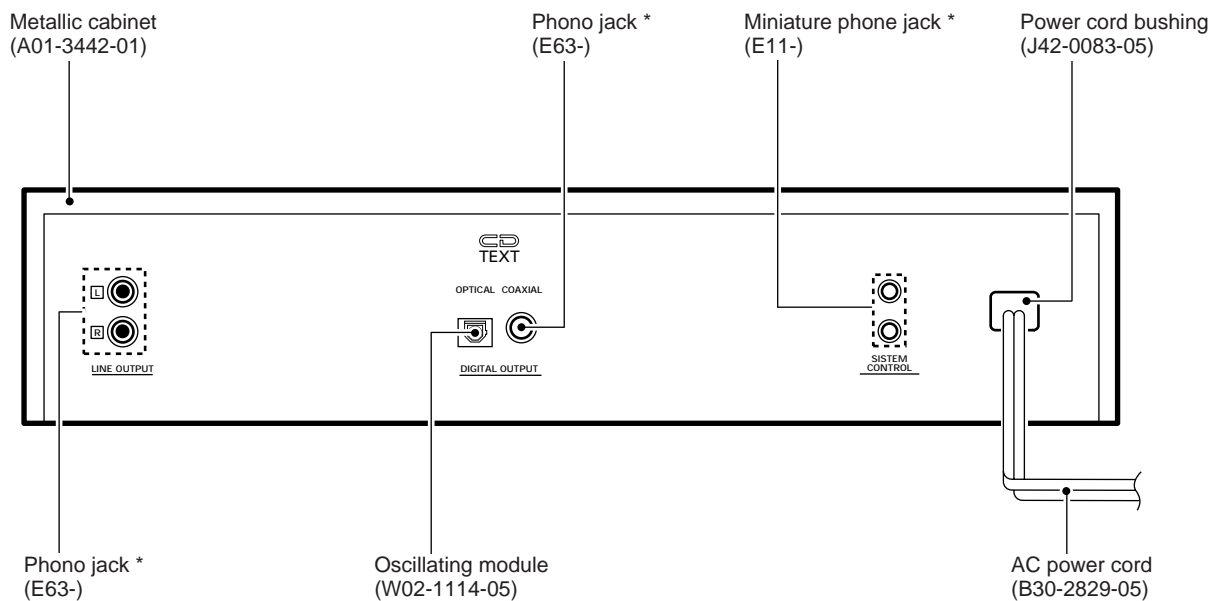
Metallic cabinet
(A01-3442-01)

Phono jack *
(E63-)

Miniature phone jack *
(E11-)

Power cord bushing
(J42-0083-05)

CD
TEXT

OPTICAL COAXIAL

L
R

LINE OUTPUT

DIGITAL OUTPUT

SISTEM
CONTROL

Phono jack *
(E63-)

Oscillating module
(W02-1114-05)

AC power cord
(B30-2829-05)